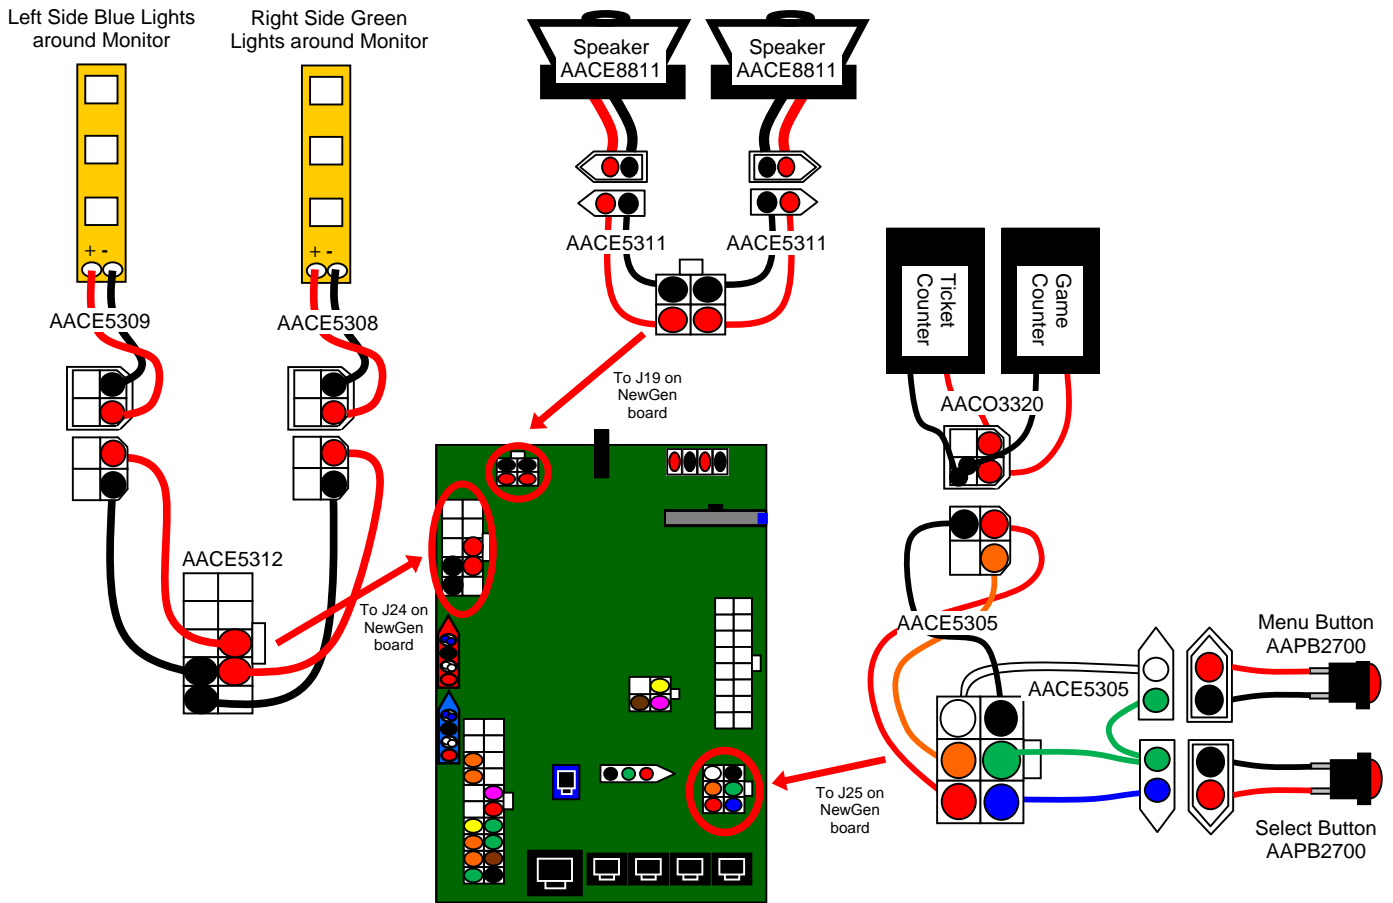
Left Side Blue Lights around Monitor

Right Side Green Lights around Monitor

Speaker AACE8811

Speaker AACE8811

+ -

+ -

AACE5311

AACE5311

AACE5309

AACE5308

Ticket Counter

Game Counter

To J19 on NewGen board

AACO3320

AACE5312

To J24 on NewGen board

AACE5305

Menu Button AAPB2700

AACE5305

To J25 on NewGen board

Select Button AAPB2700